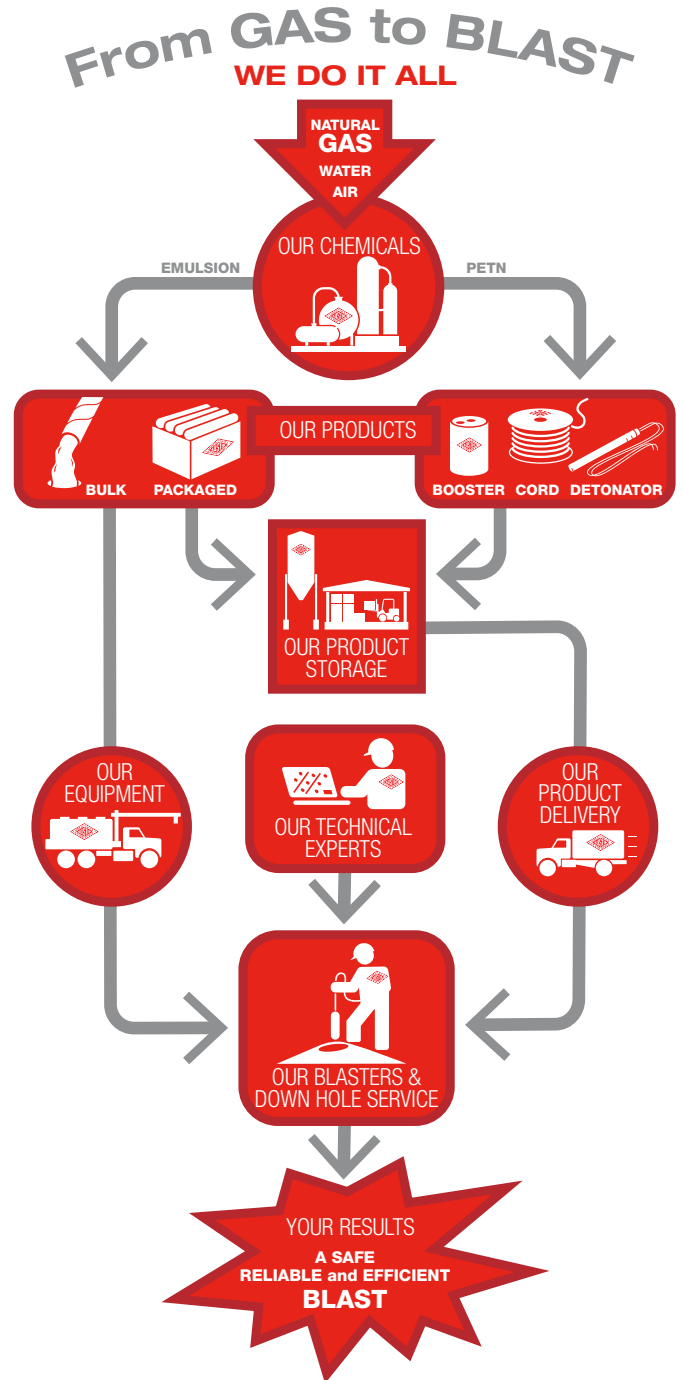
From GAS to BLAST
WE DO IT ALL

NATURAL GAS WATER AIR

OUR CHEMICALS

EMULSION

PETN

BULK

PACKAGED

OUR PRODUCTS

BOOSTER

CORD

DETONATOR

OUR PRODUCT STORAGE

OUR EQUIPMENT

OUR TECHNICAL EXPERTS

OUR PRODUCT DELIVERY

OUR BLASTERS & DOWN HOLE SERVICE

YOUR RESULTS
A SAFE RELIABLE and EFFICIENT
BLAST